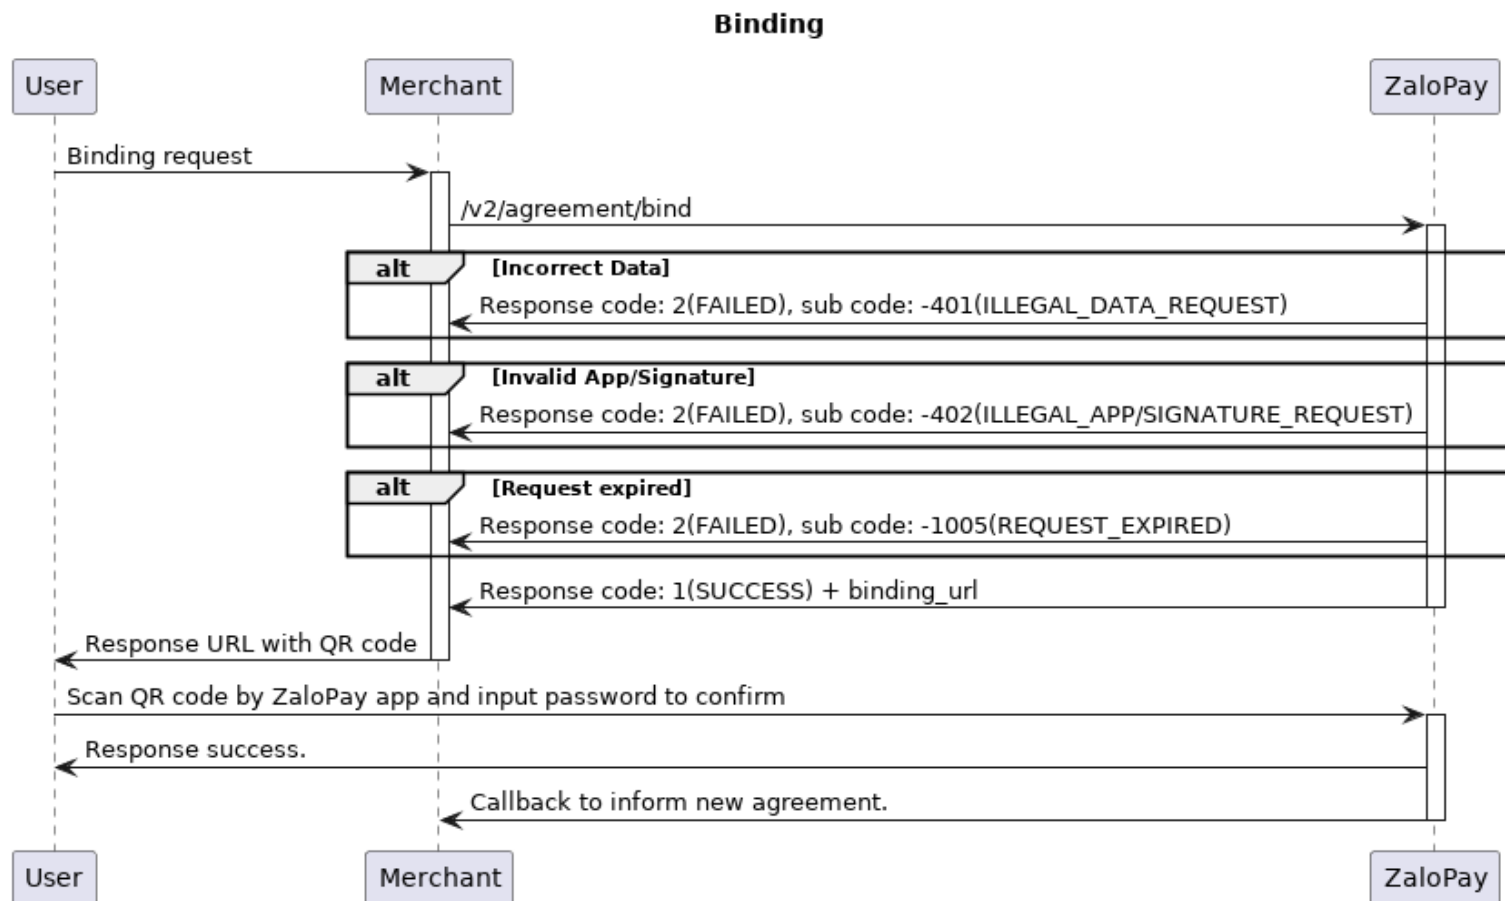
Binding

User

Merchant

ZaloPay

Binding request

/v2/agreement/bind

alt [Incorrect Data]

Response code: 2(FAILED), sub code: -401(ILLEGAL_DATA_REQUEST)

alt [Invalid App/Signature]

Response code: 2(FAILED), sub code: -402(ILLEGAL_APP/SIGNATURE_REQUEST)

alt [Request expired]

Response code: 2(FAILED), sub code: -1005(REQUEST_EXPIRED)

Response code: 1(SUCCESS) + binding_url

Response URL with QR code

Scan QR code by ZaloPay app and input password to confirm

Response success.

Callback to inform new agreement.

User

Merchant

ZaloPay